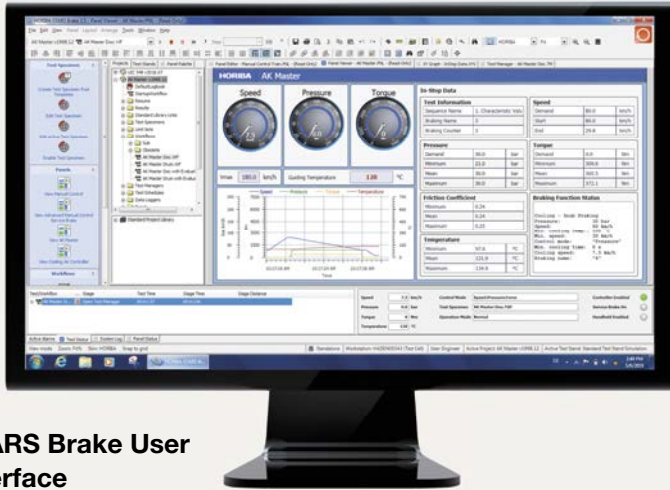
HORIBA AK Master

Speed

Pressure

Torque

In-Stop Data

Test Information

Speed

Pressure

Torque

Friction Coefficient

Braking Function Status

Temperature

Speed

Pressure

Torque

Temperature

Control Mode

Test Specimen

Operation Mode

Controller Enabled

Service Brake On

Handheld Enabled

ARS Brake User
erface